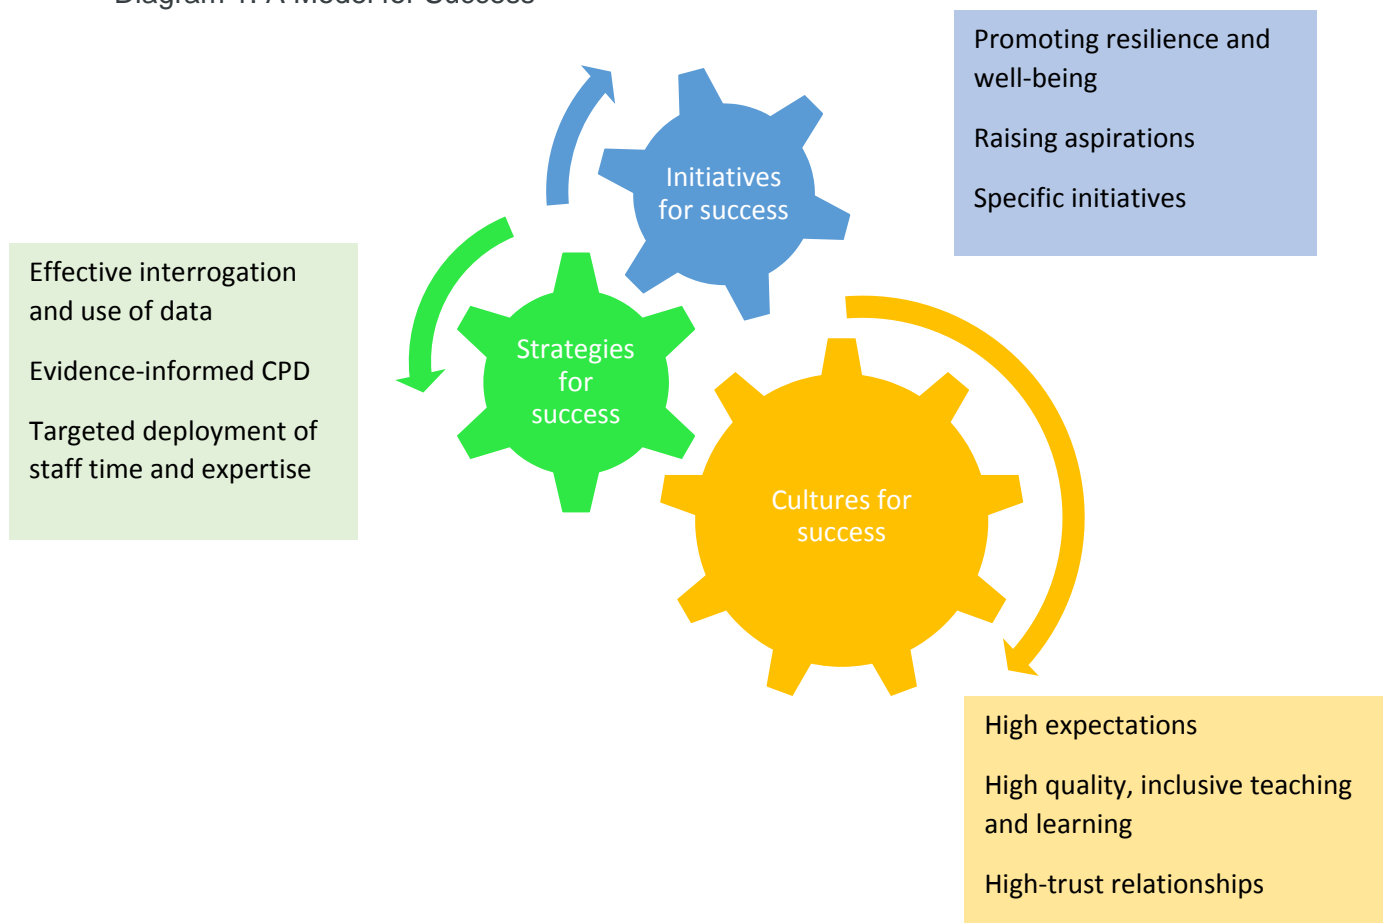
Diagram 1: A Model for Success

Promoting resilience and well-being

Raising aspirations

Specific initiatives

Initiatives for success

Effective interrogation and use of data

Evidence-informed CPD

Targeted deployment of staff time and expertise

Strategies for success

Cultures for success

High expectations

High quality, inclusive teaching and learning

High-trust relationships